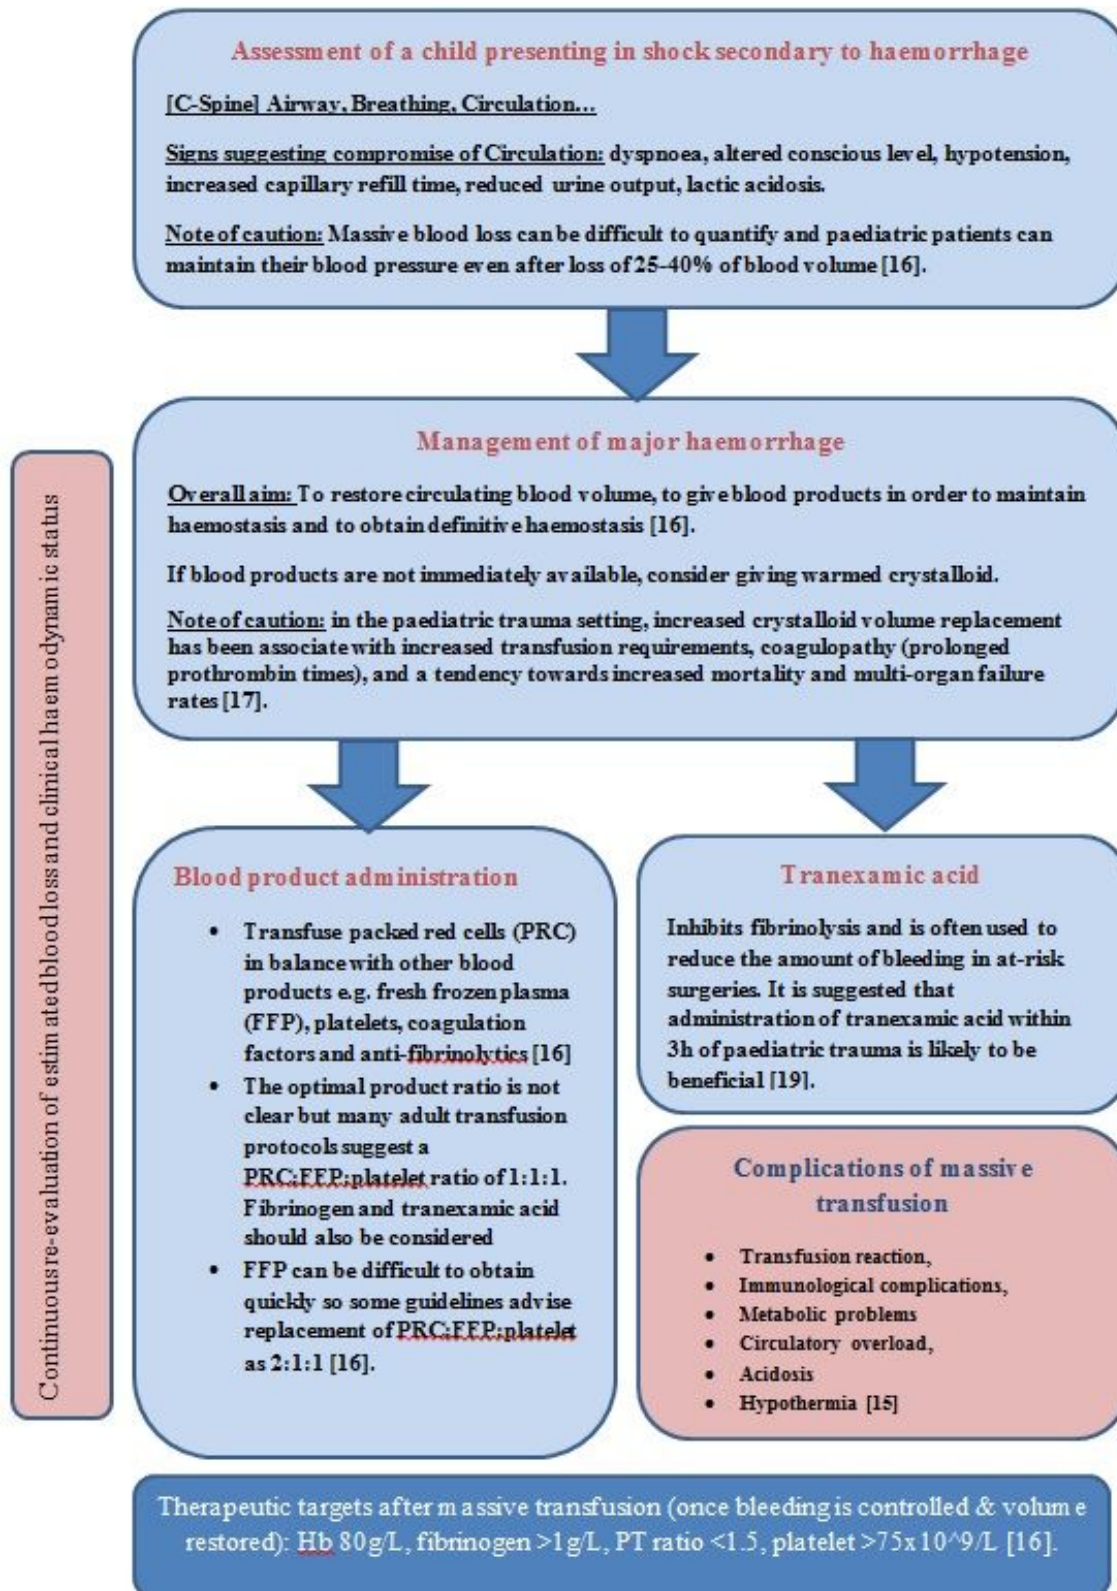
Assessment of a child presenting in shock secondary to haemorrhage

[C-Spine] Airway, Breathing, Circulation…

Signs suggesting compromise of Circulation: dyspnoea, altered conscious level, hypotension, increased capillary refill time, reduced urine output, lactic acidosis.

Note of caution: Massive blood loss can be difficult to quantify and paediatric patients can maintain their blood pressure even after loss of 25-40% of blood volume [16].

Continuous re-evaluation of estimated blood loss and clinical haemodynamic status

Management of major haemorrhage

Overall aim: To restore circulating blood volume, to give blood products in order to maintain haemostasis and to obtain definitive haemostasis [16].

If blood products are not immediately available, consider giving warmed crystalloid.

Note of caution: in the paediatric trauma setting, increased crystalloid volume replacement has been associate with increased transfusion requirements, coagulopathy (prolonged prothrombin times), and a tendency towards increased mortality and multi-organ failure rates [17].

Blood product administration

- Transfuse packed red cells (PRC) in balance with other blood products e.g. fresh frozen plasma (FFP), platelets, coagulation factors and anti-fibrinolytics [16]
- The optimal product ratio is not clear but many adult transfusion protocols suggest a PRC:FFP:platelet ratio of 1:1:1. Fibrinogen and tranexamic acid should also be considered
- FFP can be difficult to obtain quickly so some guidelines advise replacement of PRC:FFP:platelet as 2:1:1 [16].

Tranexamic acid

Inhibits fibrinolysis and is often used to reduce the amount of bleeding in at-risk surgeries. It is suggested that administration of tranexamic acid within 3h of paediatric trauma is likely to be beneficial [19].

Complications of massive transfusion

- Transfusion reaction,
- Immunological complications,
- Metabolic problems
- Circulatory overload,
- Acidosis
- Hypothermia [15]

Therapeutic targets after massive transfusion (once bleeding is controlled & volume restored): Hb 80g/L, fibrinogen >1g/L, PT ratio <1.5, platelet >75x10^9/L [16].